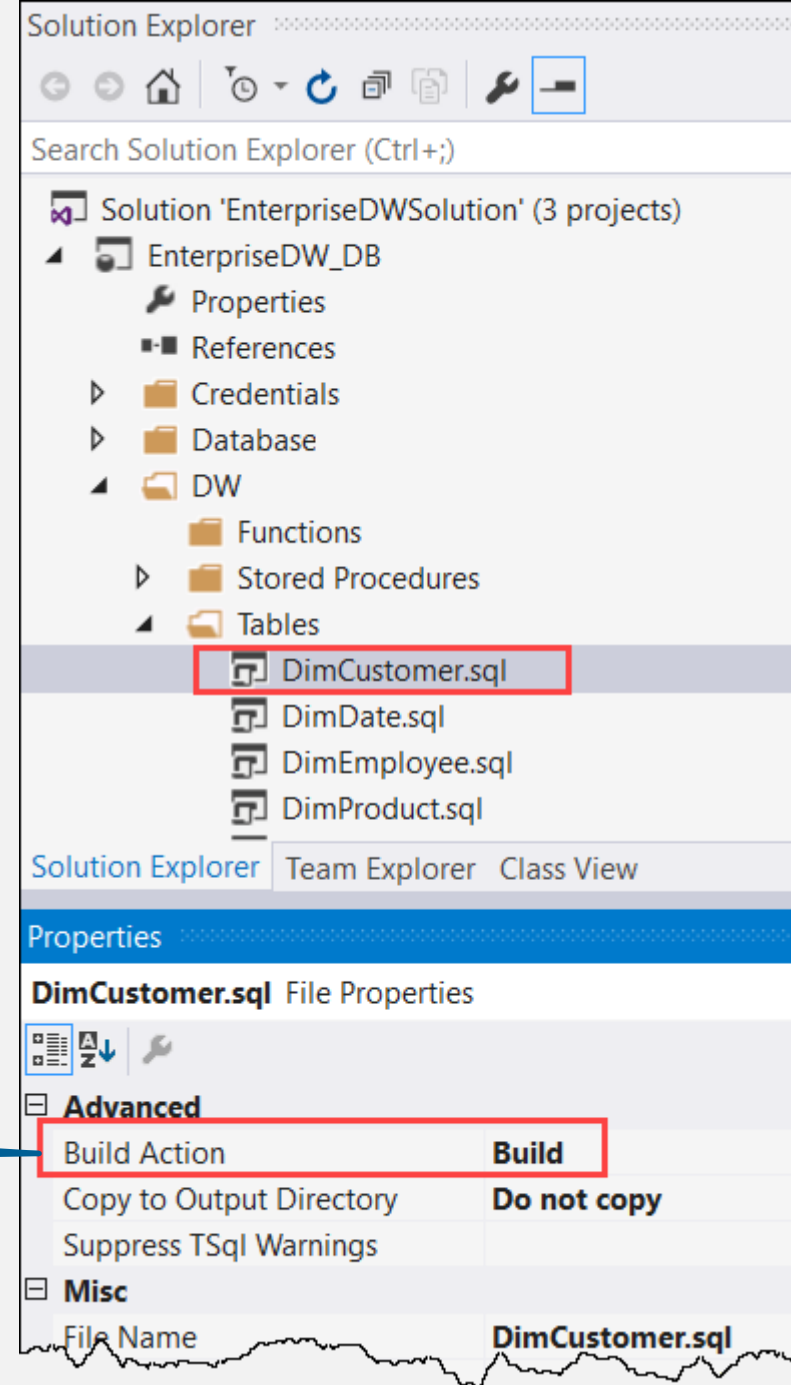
Solution Explorer

Search Solution Explorer (Ctrl+;)

Solution 'EnterpriseDWSolution' (3 projects)
EnterpriseDW_DB
Properties
References
Credentials
Database
DW
Functions
Stored Procedures
Tables
DimCustomer.sql
DimDate.sql
DimEmployee.sql
DimProduct.sql

Solution Explorer Team Explorer Class View

Properties

DimCustomer.sql File Properties

| Advanced | |
|---|---|
| Build Action | Build |
| Copy to Output Directory | Do not copy |
| Suppress TSql Warnings | |
| Misc | |
| File Name | DimCustomer.sql |